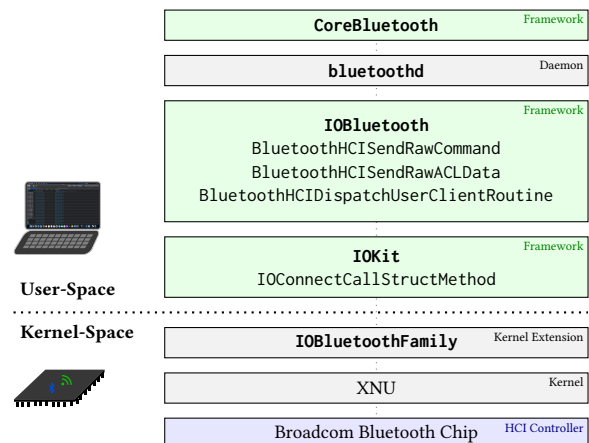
CoreBluetooth
Framework

bluetoothd
Daemon

IOBluetooth
Framework
BluetoothHCISendRawCommand
BluetoothHCISendRawACLData
BluetoothHCIDispatchUserClientRoutine

IOKit
Framework
IOConnectCallStructMethod

User-Space

Kernel-Space

IOBluetoothFamily
Kernel Extension

XNU
Kernel

Broadcom Bluetooth Chip
HCI Controller